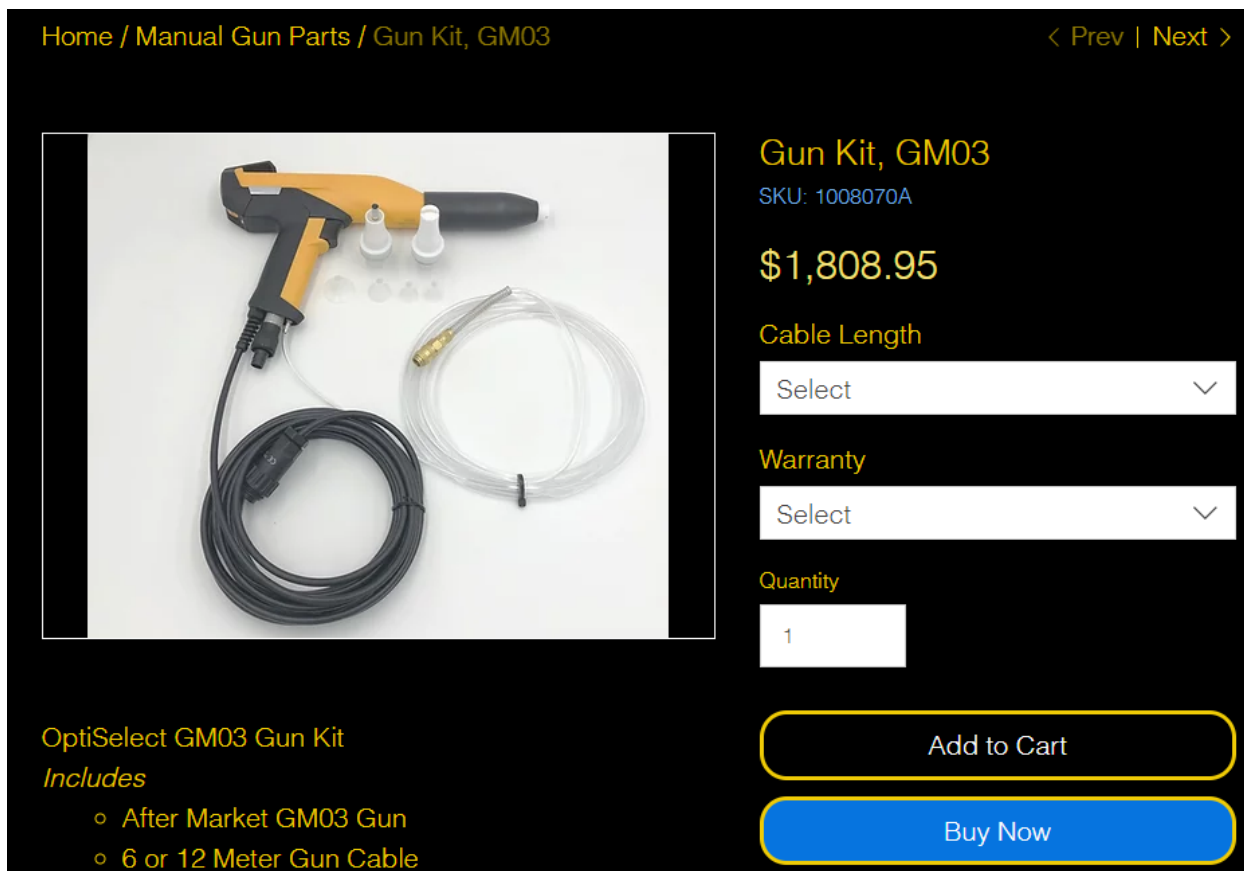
Home / Manual Gun Parts / Gun Kit, GM03

< Prev | Next >

Gun Kit, GM03

SKU: 1008070A

$1,808.95

Cable Length

Select

Warranty

Select

Quantity

1

Add to Cart

Buy Now

OptiSelect GM03 Gun Kit

*Includes*

- After Market GM03 Gun
- 6 or 12 Meter Gun Cable